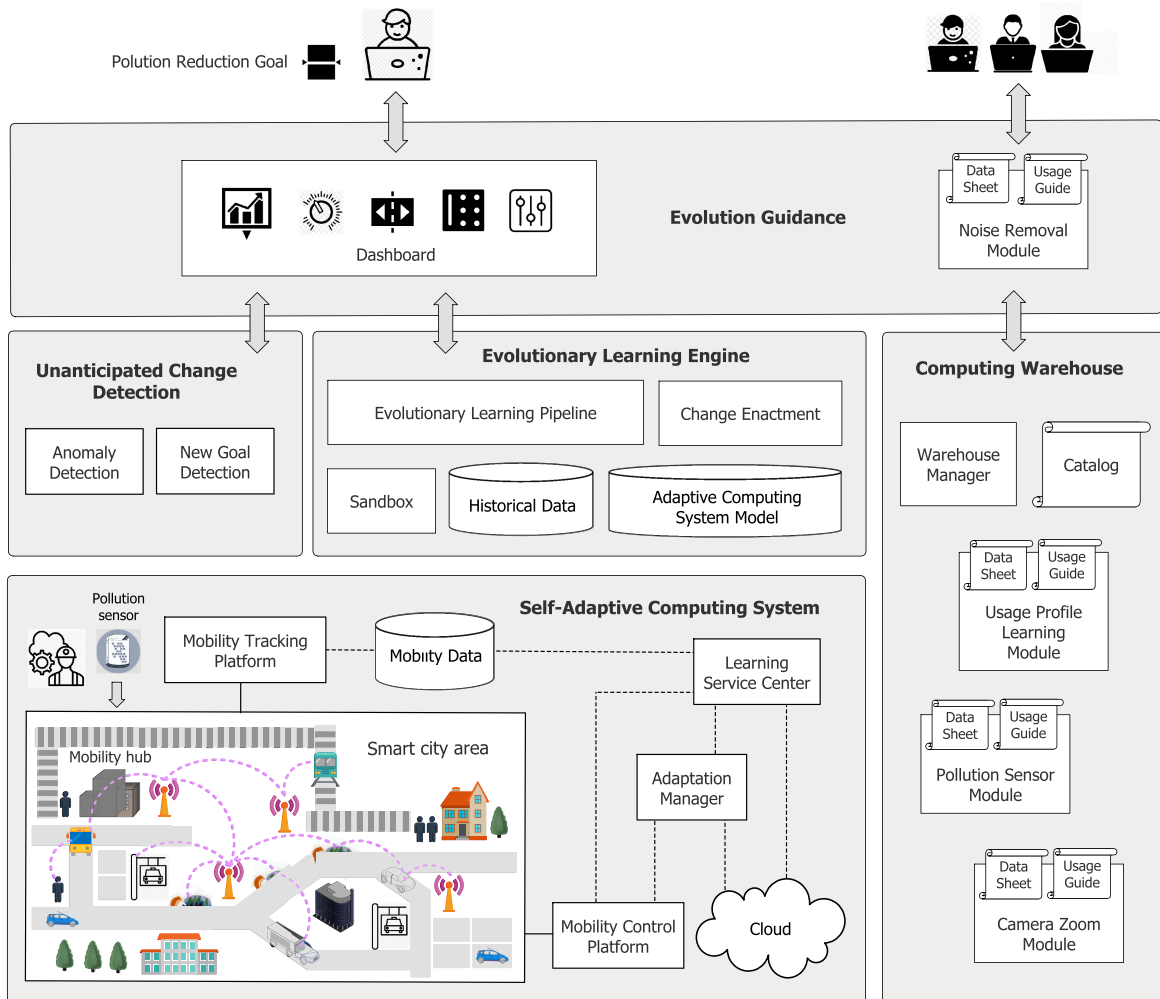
Polution Reduction Goal

Dashboard

Evolution Guidance

Data Sheet

Usage Guide

Noise Removal Module

Unanticipated Change Detection

Anomaly Detection

New Goal Detection

Evolutionary Learning Engine

Evolutionary Learning Pipeline

Change Enactment

Sandbox

Historical Data

Adaptive Computing System Model

Computing Warehouse

Warehouse Manager

Catalog

Data Sheet

Usage Guide

Usage Profile Learning Module

Data Sheet

Usage Guide

Pollution Sensor Module

Data Sheet

Usage Guide

Camera Zoom Module

Self-Adaptive Computing System

Pollution sensor

Mobility Tracking Platform

Mobiıty Data

Learning Service Center

Smart city area

Mobility hub

Adaptation Manager

Mobility Control Platform

Cloud